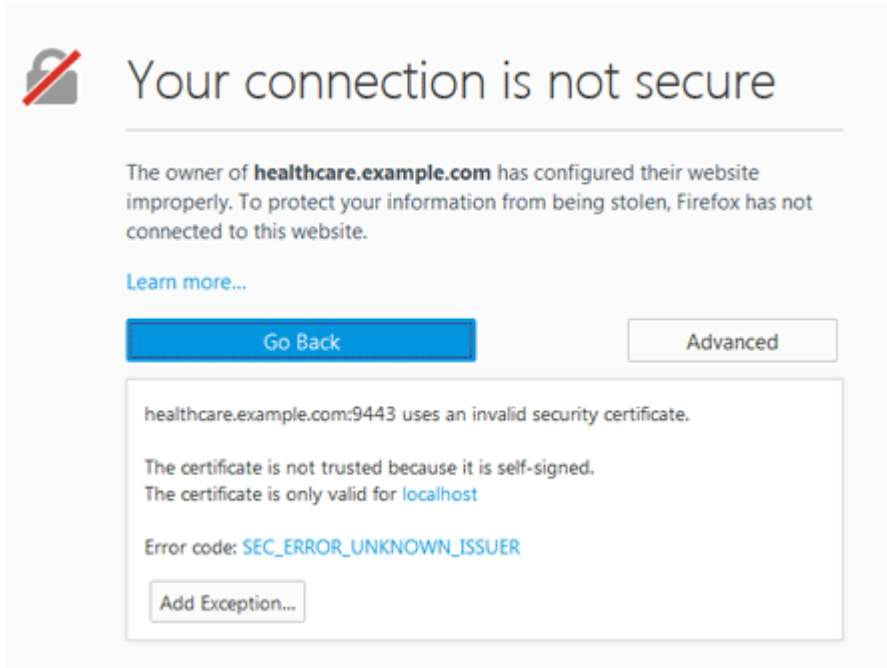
Your connection is not secure

The owner of **healthcare.example.com** has configured their website improperly. To protect your information from being stolen, Firefox has not connected to this website.

Learn more...

Go Back

Advanced

healthcare.example.com:9443 uses an invalid security certificate.

The certificate is not trusted because it is self-signed.
The certificate is only valid for localhost

Error code: SEC_ERROR_UNKNOWN_ISSUER

Add Exception...